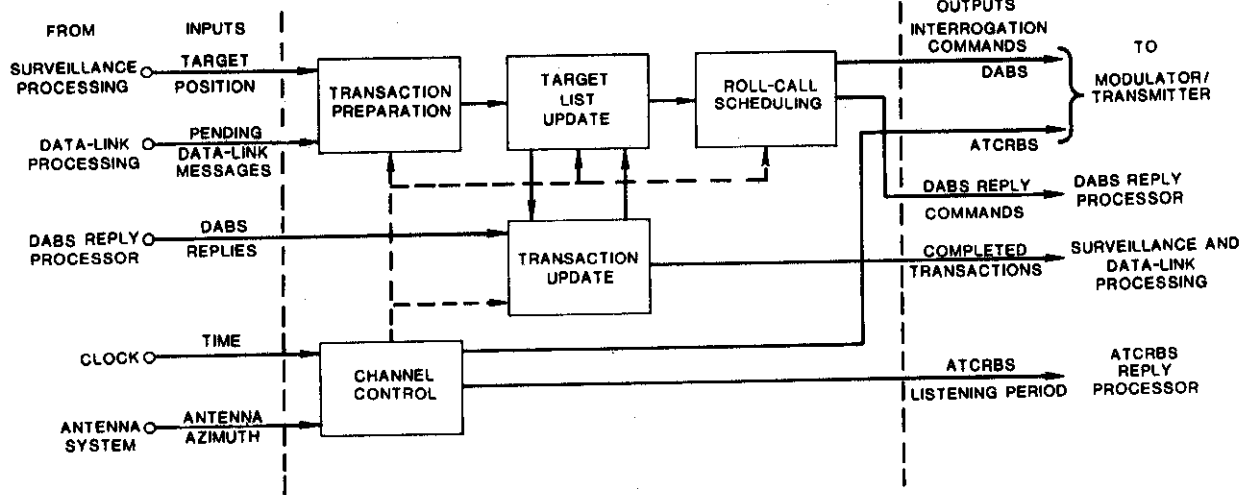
FROM

INPUTS

OUTPUTS

SURVEILLANCE PROCESSING

TARGET POSITION

TRANSACTION PREPARATION

TARGET LIST UPDATE

ROLL-CALL SCHEDULING

INTERROGATION COMMANDS

DABS

TO

MODULATOR/ TRANSMITTER

DATA-LINK PROCESSING

PENDING DATA-LINK MESSAGES

ATCRBS

DABS REPLY COMMANDS

DABS REPLY PROCESSOR

DABS REPLY PROCESSOR

DABS REPLIES

TRANSACTION UPDATE

COMPLETED TRANSACTIONS

SURVEILLANCE AND DATA-LINK PROCESSING

CLOCK

TIME

CHANNEL CONTROL

ATCRBS LISTENING PERIOD

ATCRBS REPLY PROCESSOR

ANTENNA SYSTEM

ANTENNA AZIMUTH